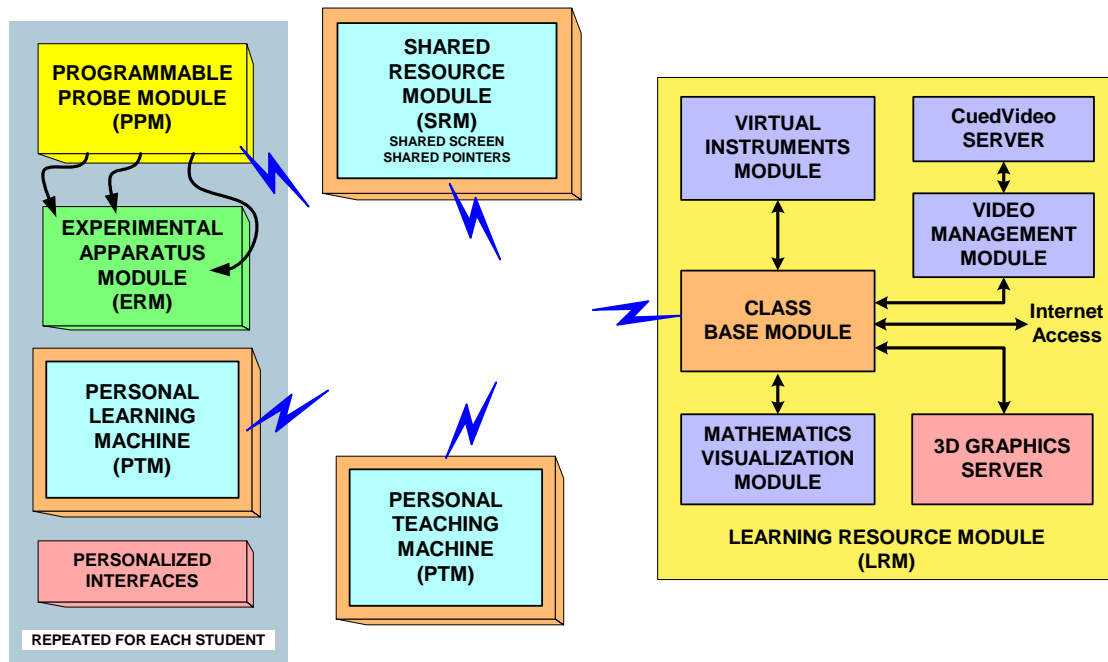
PROGRAMMABLE PROBE MODULE (PPM)

EXPERIMENTAL APPARATUS MODULE (ERM)

PERSONAL LEARNING MACHINE (PTM)

PERSONALIZED INTERFACES

REPEATED FOR EACH STUDENT

SHARED RESOURCE MODULE (SRM)
SHARED SCREEN
SHARED POINTERS

PERSONAL TEACHING MACHINE (PTM)

VIRTUAL INSTRUMENTS MODULE

CuedVideo SERVER

VIDEO MANAGEMENT MODULE

CLASS BASE MODULE

Internet Access

MATHEMATICS VISUALIZATION MODULE

3D GRAPHICS SERVER

LEARNING RESOURCE MODULE (LRM)